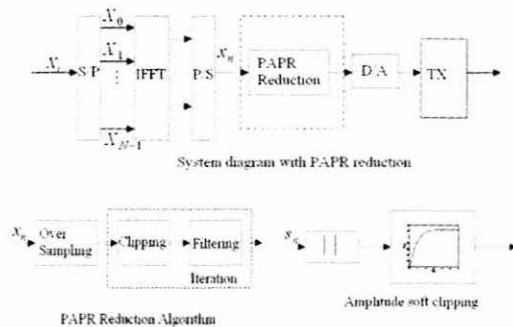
$X_i$ S/P $X_0$ $X_1$ $\vdots$ $X_{N-1}$ IFFT P/S $x_n$ PAPR Reduction D/A TX

System diagram with PAPR reduction

$x_n$ Over Sampling Clipping Filtering Iteration $s_n$

PAPR Reduction Algorithm

Amplitude soft clipping